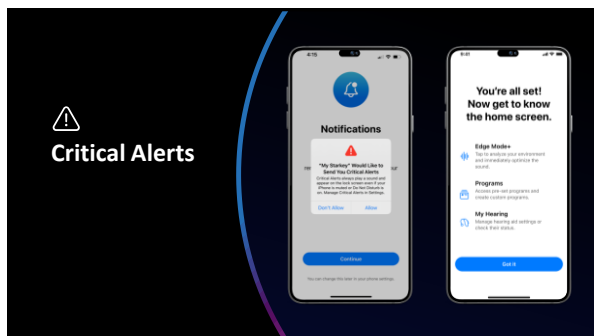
Critical Alerts

4:15

Notifications

"My Starkey" Would Like to Send You Critical Alerts

Critical Alerts always play a sound and appear on the lock screen even if your iPhone is muted or Do Not Disturb is on. Manage Critical Alerts in Settings.

Don't Allow

Allow

Continue

You can change this later in your phone settings.

You're all set! Now get to know the home screen.

Edge Mode+

Tap to analyze your environment and immediately optimize the sound.

Programs

Access pre-set programs and create custom programs.

My Hearing

Manage hearing aid settings or check their status.

Got it